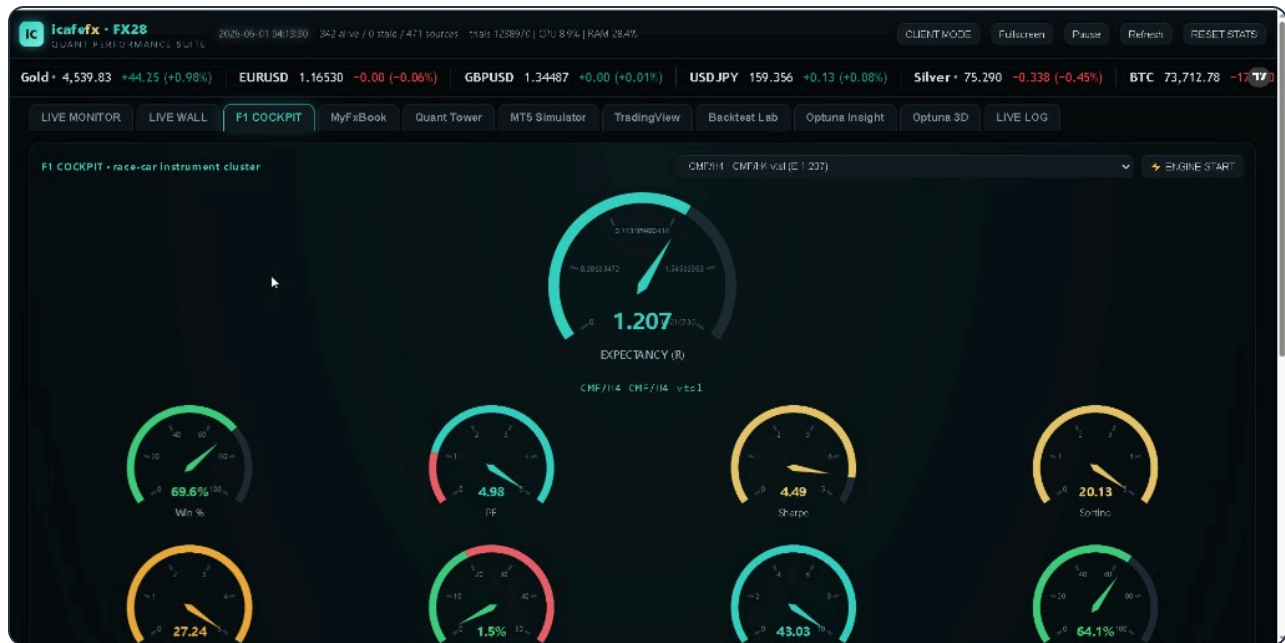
IC icafefx · FX28
QUANT PERFORMANCE SUITE
2026-06-01 14:13:30 342 alive / 0 stale / 471 sources trials 1238970 | CPU 8.9% | RAM 28.4%
CLIENT MODE Fullscreen Pause Refresh RESET STATS

Gold • 4,539.83 +44.25 (+0.98%) EURUSD 1.16530 -0.00 (-0.06%) GBPUSD 1.34487 +0.00 (+0.01%) USDJPY 159.356 +0.13 (+0.08%) Silver • 75.290 -0.338 (-0.45%) BTC 73,712.78 -17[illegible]

LIVE MONITOR LIVE WALL F1 COCKPIT MyFxBook Quant Tower MT5 Simulator TradingView Backtest Lab Optuna Insight Optuna 3D LIVE LOG

F1 COCKPIT • race-car instrument cluster
CMF/H1 · CMF/H4 vts1 (E 1.207)
⚡ ENGINE START

0.113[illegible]
0.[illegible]
1.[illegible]
0
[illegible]
1.207
EXPECTANCY (R)
CMF/H4 CMF/H4 vts1

69.6%
Win %
4.98
PF
4.49
Sharpe
20.13
Sortino
27.24
1.5%
43.03
64.1%